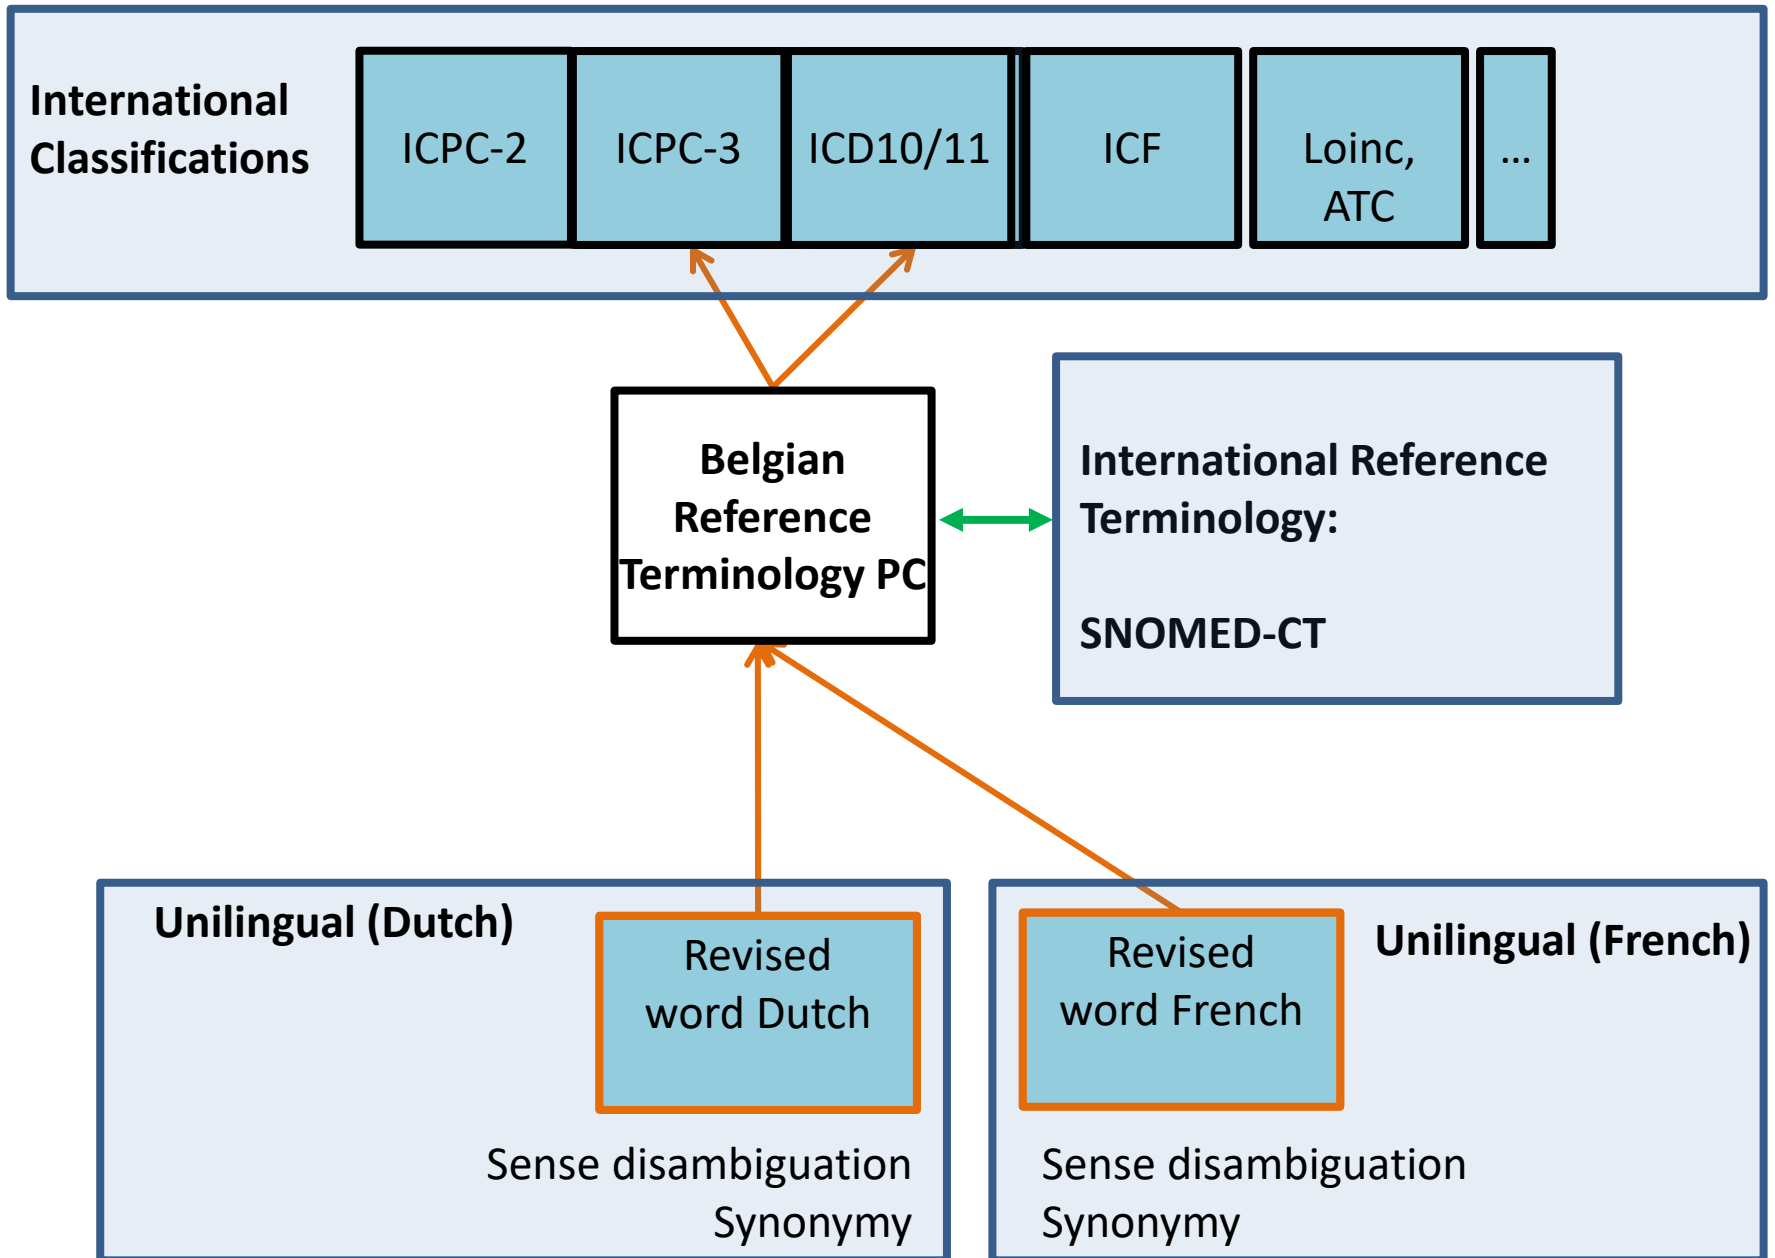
International Classifications

ICPC-2

ICPC-3

ICD10/11

ICF

Loinc, ATC

...

Belgian Reference Terminology PC

International Reference Terminology:

SNOMED-CT

Unilingual (Dutch)

Revised word Dutch

Sense disambiguation
Synonymy

Revised word French

Unilingual (French)

Sense disambiguation
Synonymy